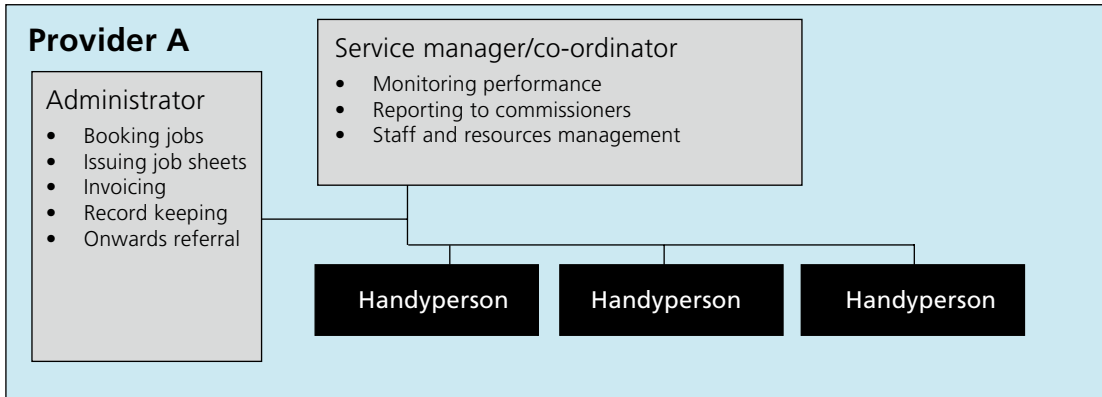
**Provider A**

Service manager/co-ordinator
- Monitoring performance
- Reporting to commissioners
- Staff and resources management

Administrator
- Booking jobs
- Issuing job sheets
- Invoicing
- Record keeping
- Onwards referral

Handyperson

Handyperson

Handyperson